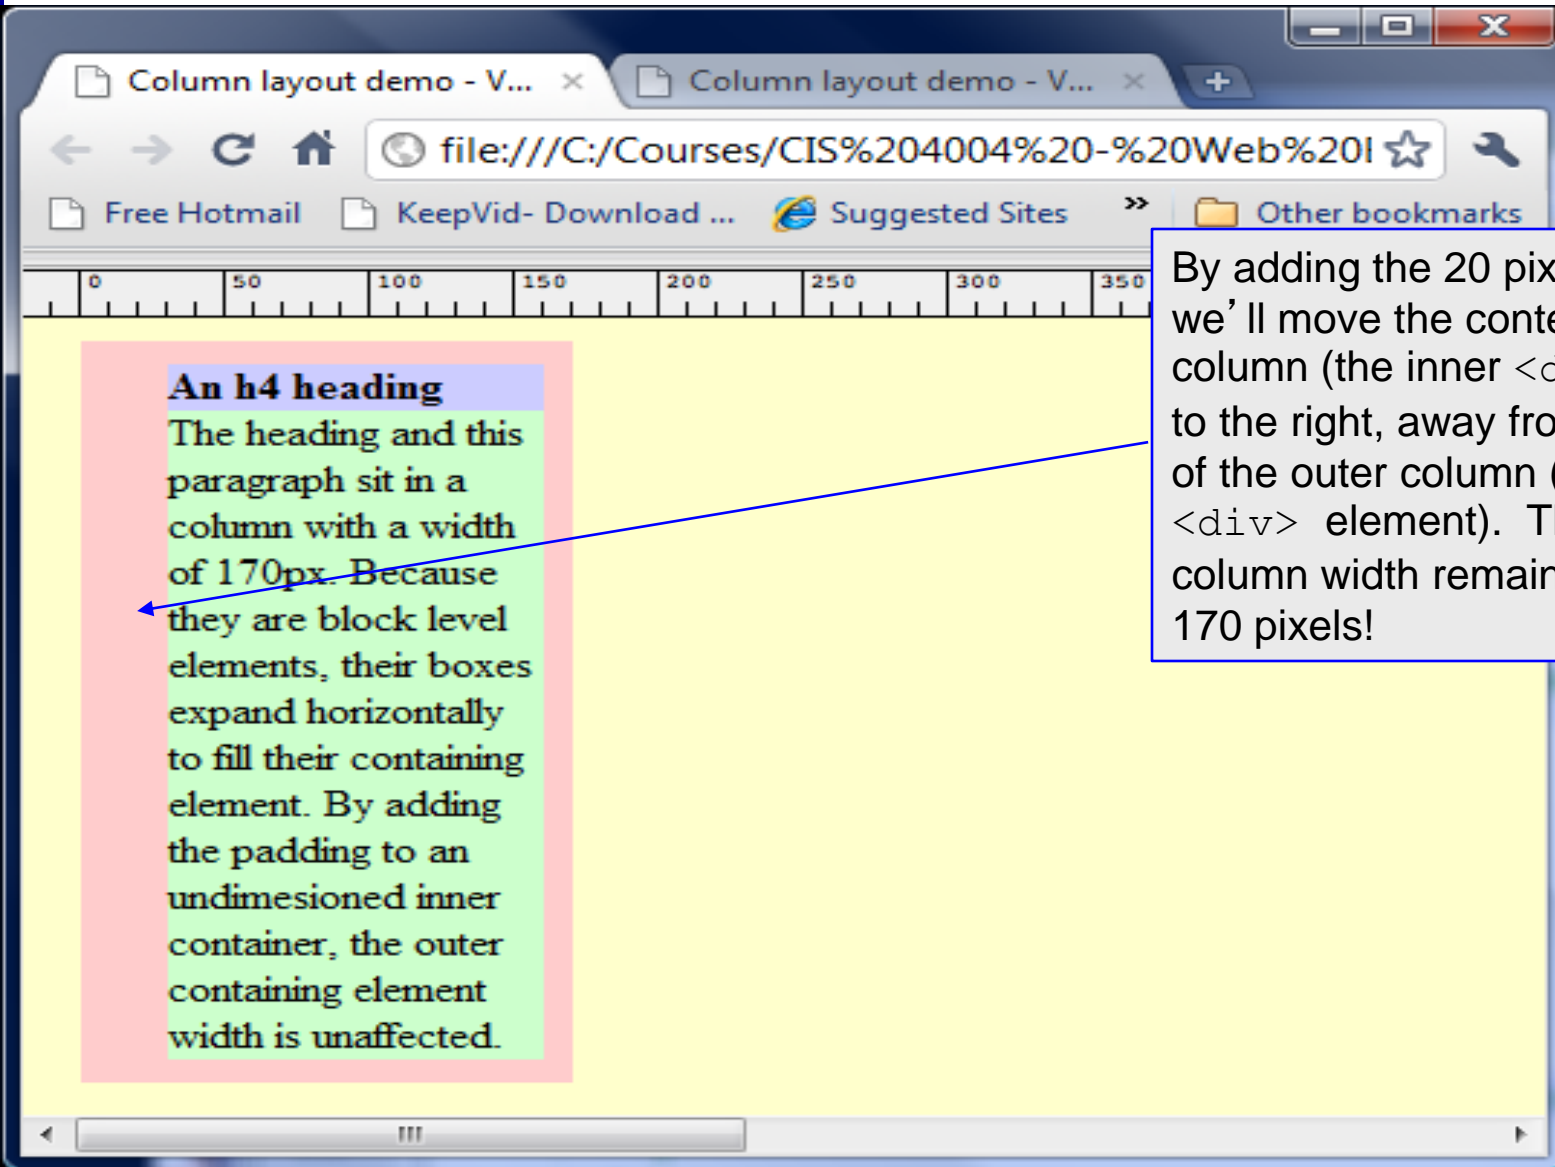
Column layout demo - V... ×

Column layout demo - V... ×

file:///C:/Courses/CIS%204004%20-%20Web%20I

Free Hotmail

KeepVid- Download ...

Suggested Sites

»

Other bookmarks

0 50 100 150 200 250 300 350

An h4 heading

The heading and this paragraph sit in a column with a width of 170px. Because they are block level elements, their boxes expand horizontally to fill their containing element. By adding the padding to an undimesioned inner container, the outer containing element width is unaffected.

By adding the 20 pix we'll move the conte column (the inner <d to the right, away fro of the outer column ( <div> element). Th column width remain 170 pixels!

III